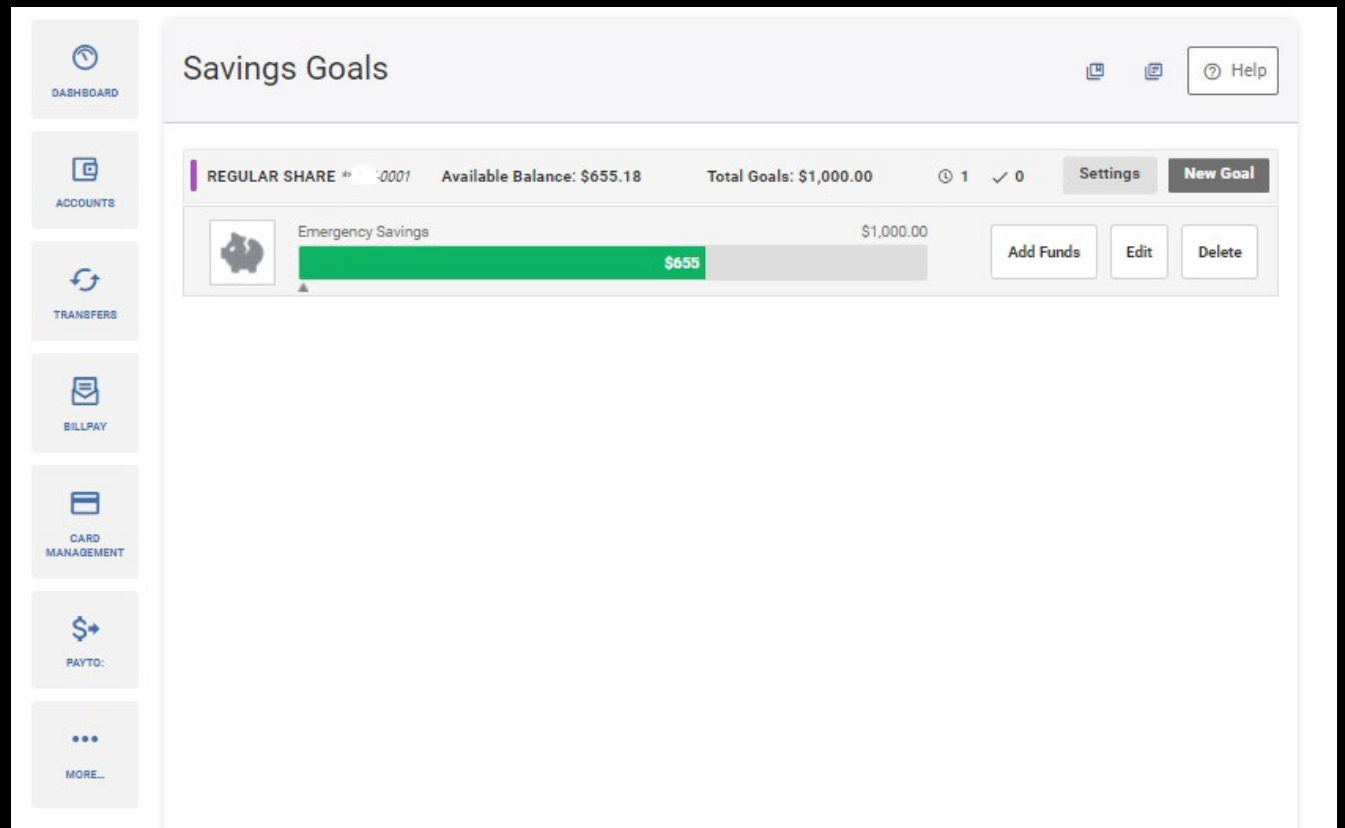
DASHBOARD

ACCOUNTS

TRANSFERS

BILLPAY

CARD MANAGEMENT

PAYTO:

MORE...

Savings Goals

Help

REGULAR SHARE *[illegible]-0001 Available Balance: $655.18 Total Goals: $1,000.00 1 0 Settings New Goal

Emergency Savings $1,000.00

$655

Add Funds Edit Delete